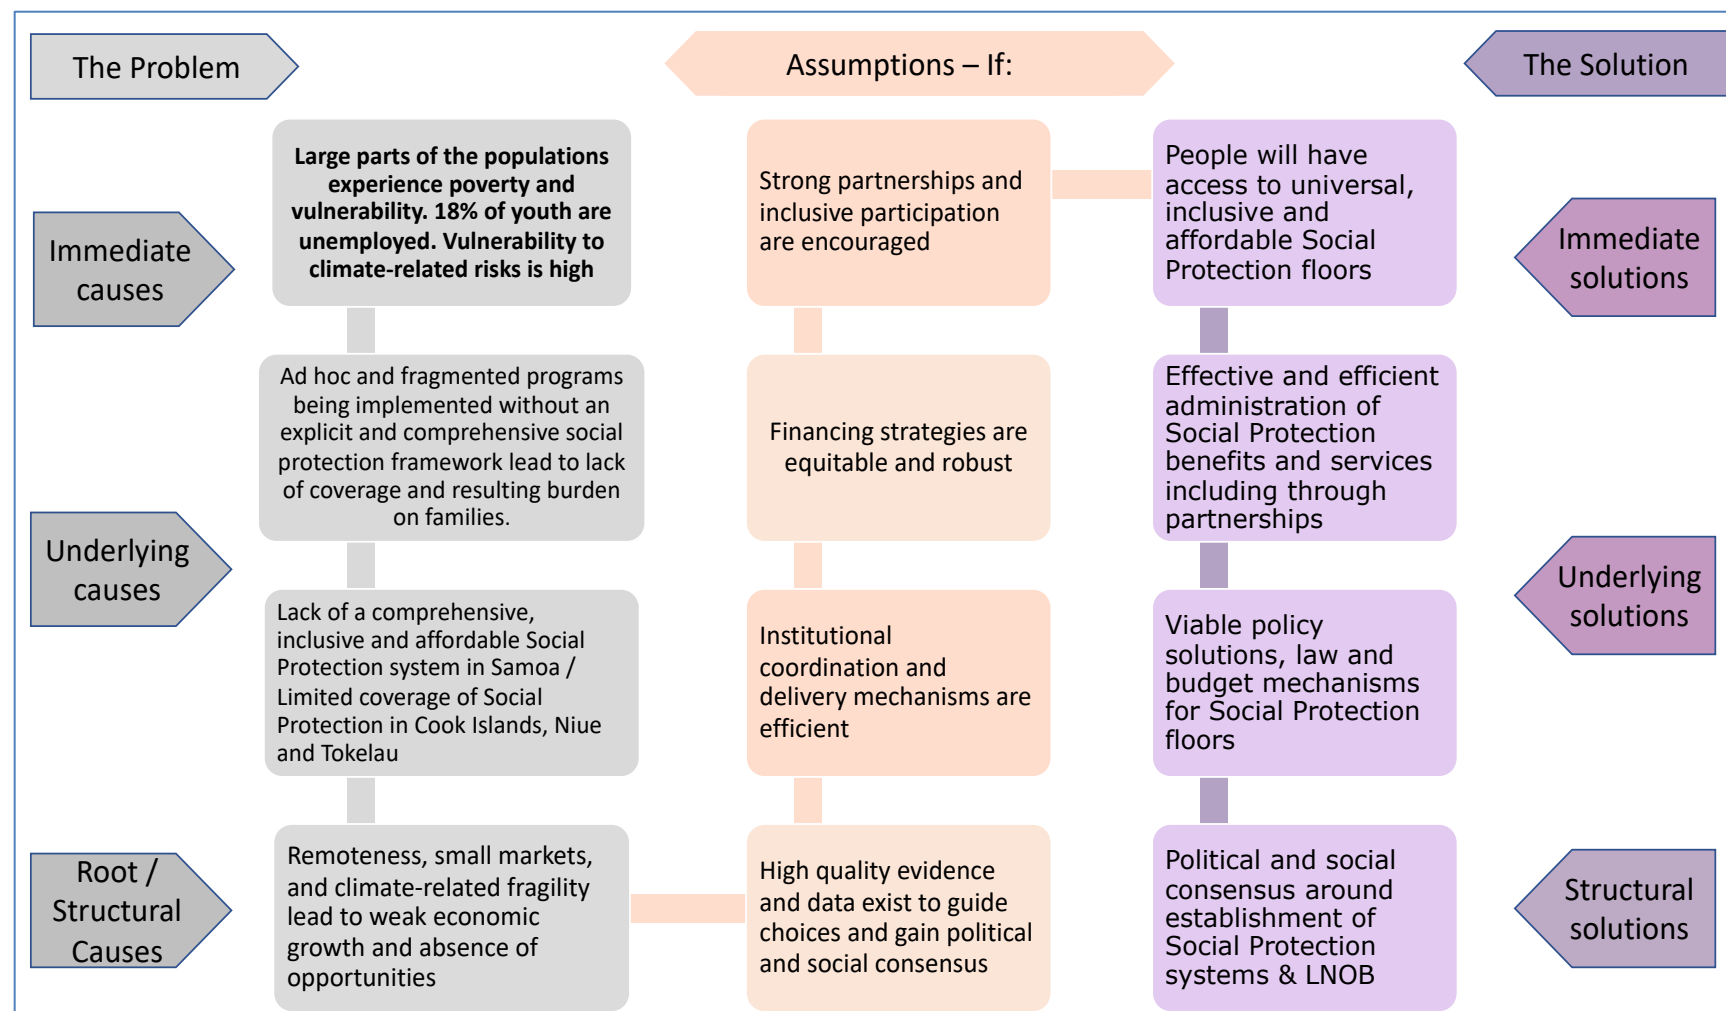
The Problem

Assumptions – If:

The Solution

Immediate causes

Large parts of the populations experience poverty and vulnerability. 18% of youth are unemployed. Vulnerability to climate-related risks is high

Strong partnerships and inclusive participation are encouraged

People will have access to universal, inclusive and affordable Social Protection floors

Immediate solutions

Ad hoc and fragmented programs being implemented without an explicit and comprehensive social protection framework lead to lack of coverage and resulting burden on families.

Financing strategies are equitable and robust

Effective and efficient administration of Social Protection benefits and services including through partnerships

Underlying causes

Lack of a comprehensive, inclusive and affordable Social Protection system in Samoa / Limited coverage of Social Protection in Cook Islands, Niue and Tokelau

Institutional coordination and delivery mechanisms are efficient

Viable policy solutions, law and budget mechanisms for Social Protection floors

Underlying solutions

Root / Structural Causes

Remoteness, small markets, and climate-related fragility lead to weak economic growth and absence of opportunities

High quality evidence and data exist to guide choices and gain political and social consensus

Political and social consensus around establishment of Social Protection systems & LNOB

Structural solutions